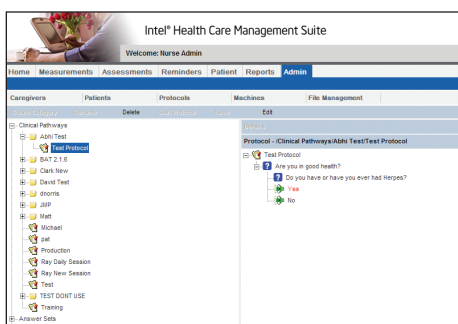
Intel® Health Care Management Suite

Welcome: Nurse Admin

Home Measurements Assessments Reminders Patient Reports Admin

Caregivers Patients Protocols Machines File Management

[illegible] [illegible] Delete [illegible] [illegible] Edit

Clinical Pathways
Abhi Test
Test Protocol
BAT 2.1.6
Clark New
David Test
dnorris
JMP
Matt
Michael
pat
Production
Ray Daily Session
Ray New Session
Test
TEST DONT USE
Training
Answer Sets

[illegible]

Protocol - /Clinical Pathways/Abhi Test/Test Protocol

Test Protocol
Are you in good health?
Do you have or have you ever had Herpes?
Yes
No